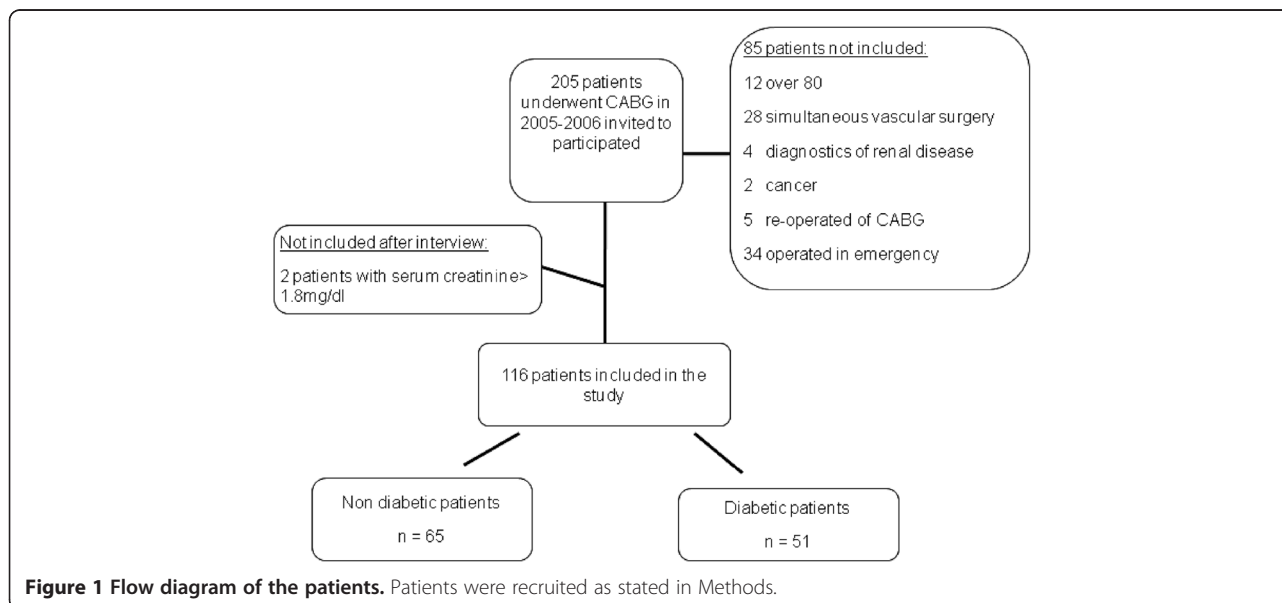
205 patients underwent CABG in 2005-2006 invited to participated

85 patients not included:

12 over 80

28 simultaneous vascular surgery

4 diagnostics of renal disease

2 cancer

5 re-operated of CABG

34 operated in emergency

Not included after interview:

2 patients with serum creatinine> 1.8mg/dl

116 patients included in the study

Non diabetic patients

n = 65

Diabetic patients

n = 51

**Figure 1 Flow diagram of the patients.** Patients were recruited as stated in Methods.